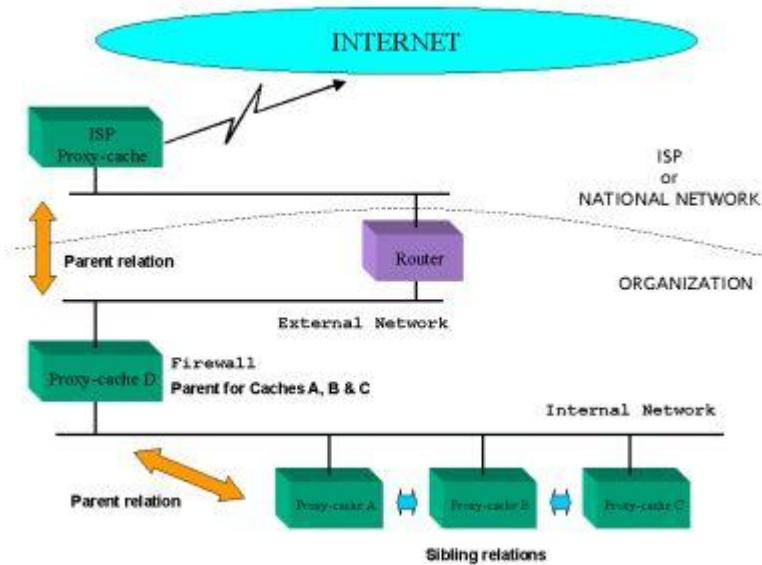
INTERNET

ISP Proxy-cache

ISP or NATIONAL NETWORK

Parent relation

Router

ORGANIZATION

External Network

Proxy-cache D

Firewall

Parent for Caches A, B & C

Internal Network

Parent relation

Proxy-cache A

Proxy-cache B

Proxy-cache C

Sibling relations